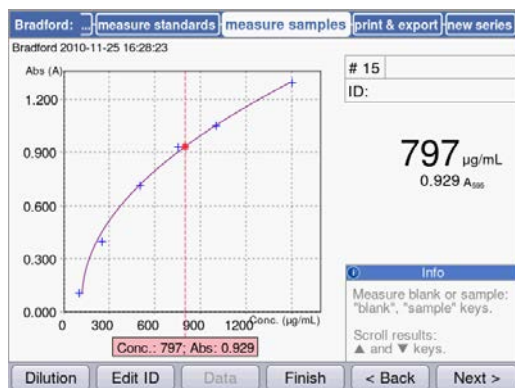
Bradford: ... measure standards measure samples print & export new series

Bradford 2010-11-25 16:28:23

Abs (A)

1.200

0.900

0.600

0.300

0.000

0 300 600 900 1200 Conc. (µg/mL)

Conc.: 797; Abs: 0.929

# 15

ID:

797 µg/mL

0.929 $A_{595}$

Info

Measure blank or sample: "blank", "sample" keys.

Scroll results: ▲ and ▼ keys.

Dilution Edit ID Data Finish < Back Next >